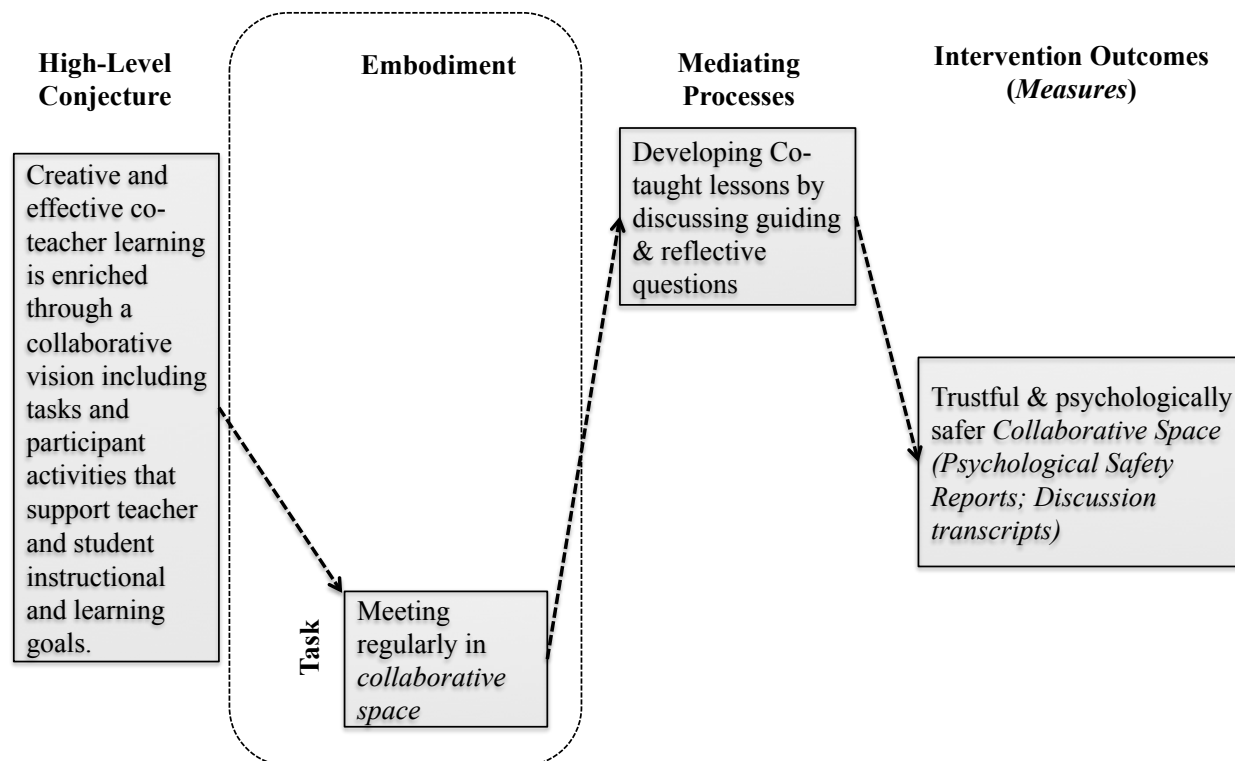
High-Level Conjecture

Embodiment

Mediating Processes

Intervention Outcomes (*Measures*)

Creative and effective co-teacher learning is enriched through a collaborative vision including tasks and participant activities that support teacher and student instructional and learning goals.

Task

Meeting regularly in *collaborative space*

Developing Co-taught lessons by discussing guiding & reflective questions

Trustful & psychologically safer *Collaborative Space (Psychological Safety Reports; Discussion transcripts)*